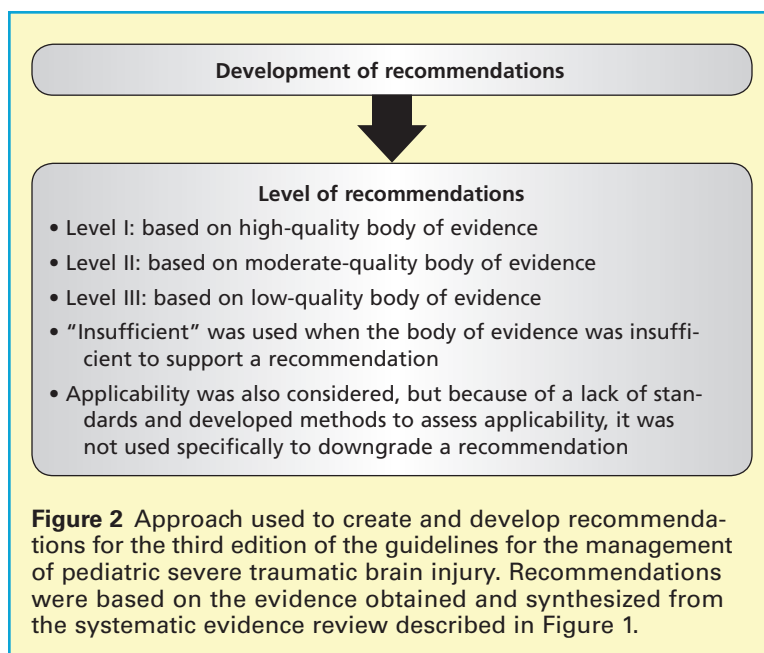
Development of recommendations

Level of recommendations

• Level I: based on high-quality body of evidence
• Level II: based on moderate-quality body of evidence
• Level III: based on low-quality body of evidence
• "Insufficient" was used when the body of evidence was insufficient to support a recommendation
• Applicability was also considered, but because of a lack of standards and developed methods to assess applicability, it was not used specifically to downgrade a recommendation

**Figure 2** Approach used to create and develop recommendations for the third edition of the guidelines for the management of pediatric severe traumatic brain injury. Recommendations were based on the evidence obtained and synthesized from the systematic evidence review described in Figure 1.